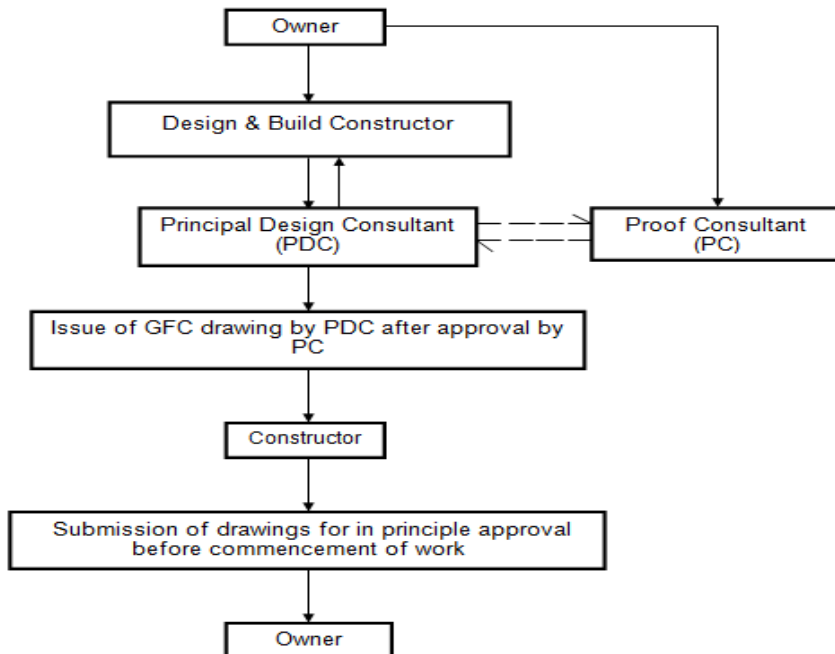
Owner

Design & Build Constructor

Principal Design Consultant (PDC)

Proof Consultant (PC)

Issue of GFC drawing by PDC after approval by PC

Constructor

Submission of drawings for in principle approval before commencement of work

Owner